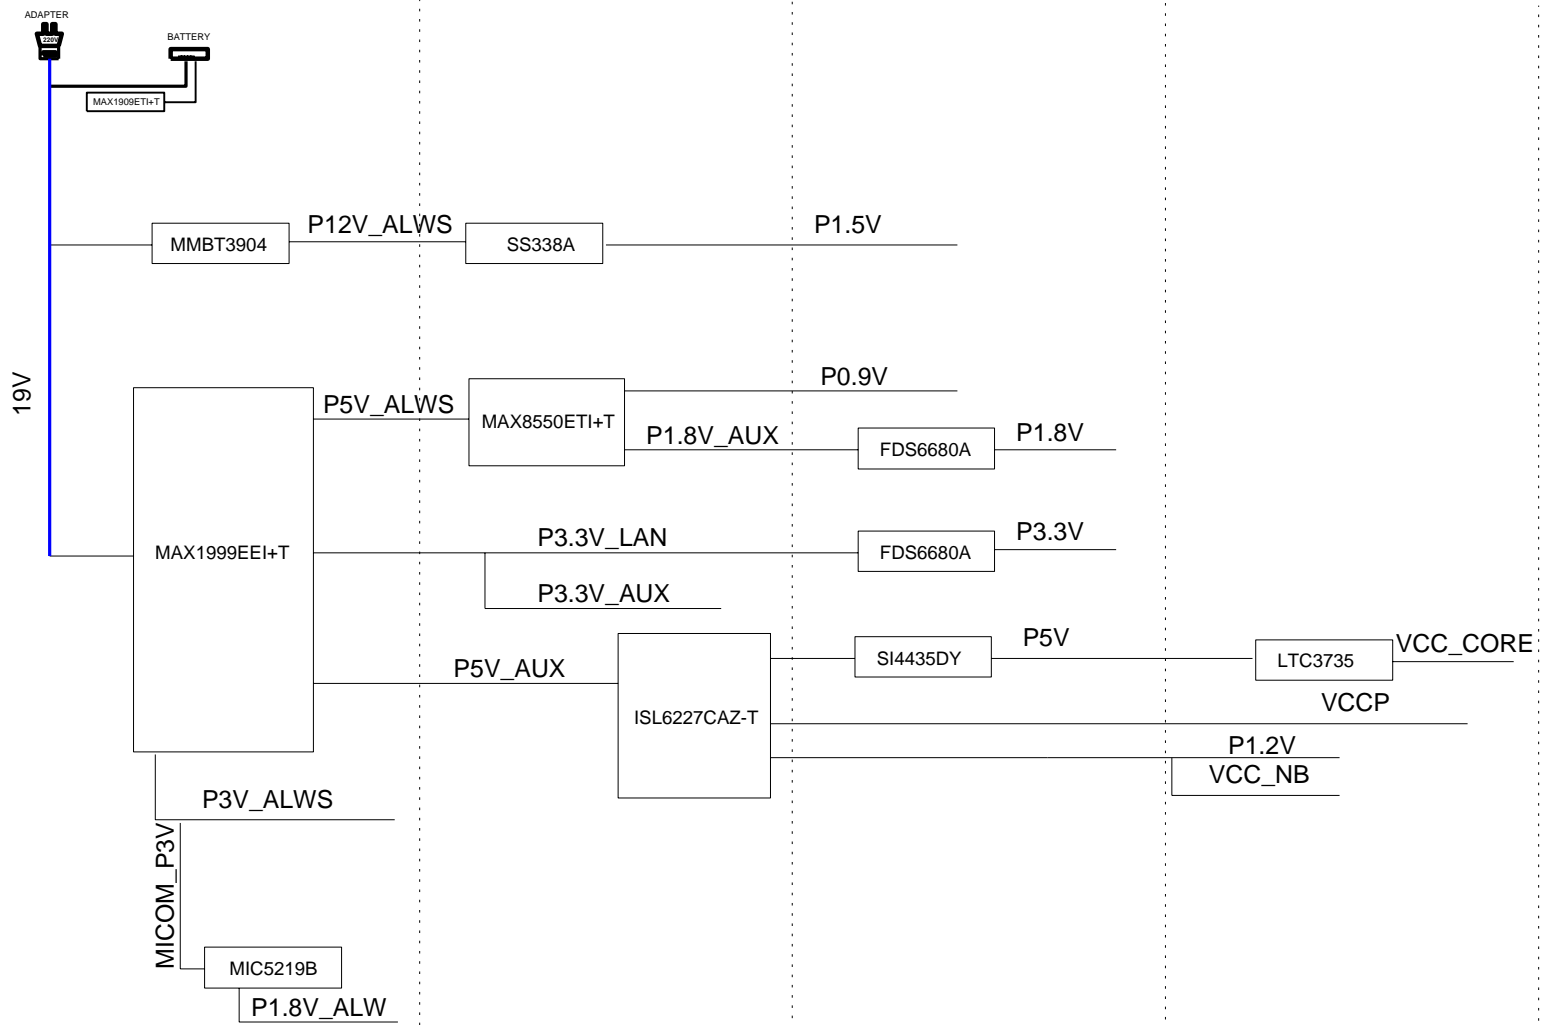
ADAPTER
220V
BATTERY
MAX1909ETI+T

19V

MMBT3904
P12V_ALWS
SS338A
P1.5V

P5V_ALWS
MAX8550ETI+T
P0.9V
P1.8V_AUX
FDS6680A
P1.8V

MAX1999EEI+T
P3.3V_LAN
FDS6680A
P3.3V
P3.3V_AUX

P5V_AUX
ISL6227CAZ-T
SI4435DY
P5V
LTC3735
VCC_CORE
VCCP
P1.2V
VCC_NB

P3V_ALWS
MICOM_P3V
MIC5219B
P1.8V_ALW